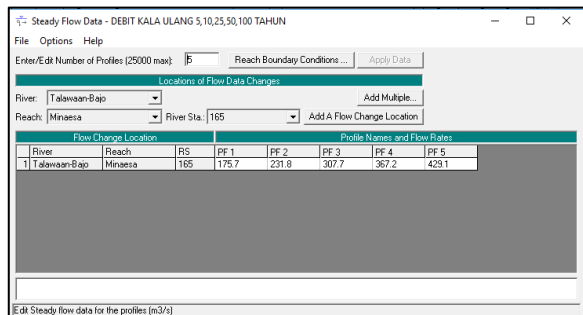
Steady Flow Data - DEBIT KALA ULANG 5,10,25,50,100 TAHUN

File Options Help

Enter/Edit Number of Profiles (25000 max): 5 Reach Boundary Conditions ... Apply Data

Locations of Flow Data Changes

River: Talawaan-Bajo Add Multiple...

Reach: Minaesa River Sta.: 165 Add A Flow Change Location

Flow Change Location

Profile Names and Flow Rates

| | River | Reach | RS | PF 1 | PF 2 | PF 3 | PF 4 | PF 5 |
|---|---|---|---|---|---|---|---|---|
| 1 | Talawaan-Bajo | Minaesa | 165 | 175.7 | 231.8 | 307.7 | 367.2 | 429.1 |

Edit Steady flow data for the profiles (m3/s)